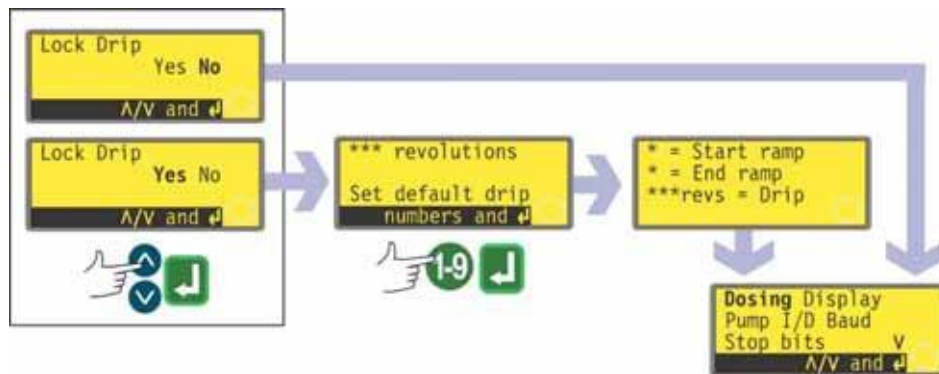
Lock Drip
Yes No
Λ/V and ↵

Lock Drip
Yes No
Λ/V and ↵

*** revolutions

Set default drip
numbers and ↵

1-9

* = Start ramp
* = End ramp
***revs = Drip

Dosing Display
Pump I/D Baud
Stop bits V
Λ/V and ↵